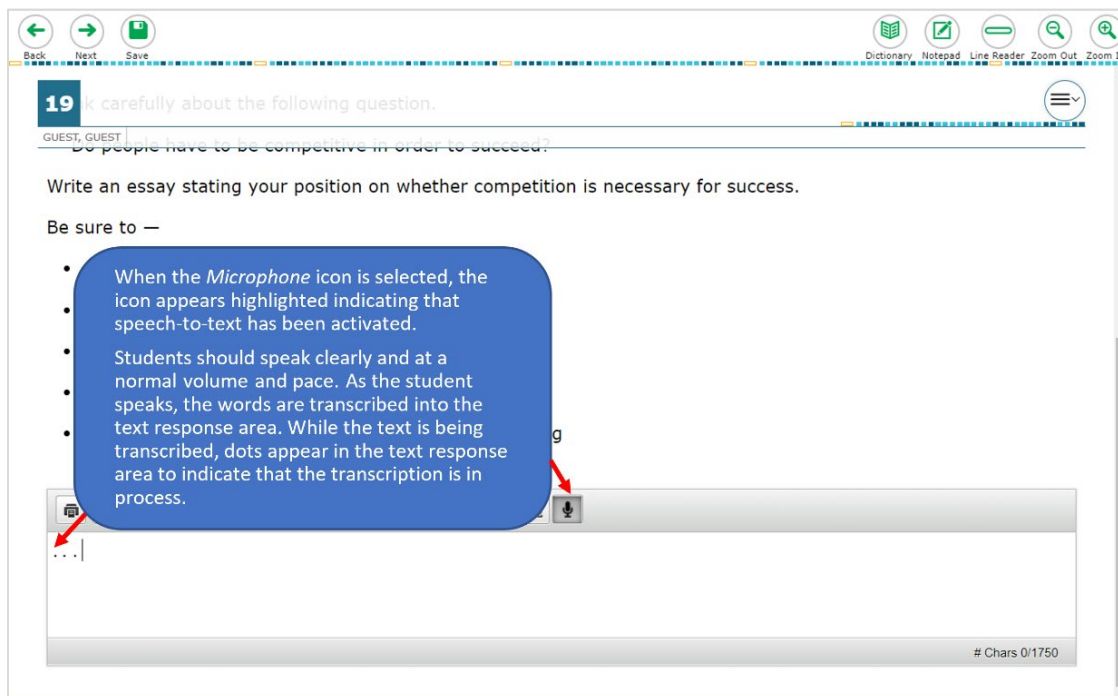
Back Next Save

Dictionary Notepad Line Reader Zoom Out Zoom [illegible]

19 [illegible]k carefully about the following question.

GUEST, GUEST

Do people have to be competitive in order to succeed?

Write an essay stating your position on whether competition is necessary for success.

Be sure to —

•

•

•

•

• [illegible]g

When the *Microphone* icon is selected, the icon appears highlighted indicating that speech-to-text has been activated.

Students should speak clearly and at a normal volume and pace. As the student speaks, the words are transcribed into the text response area. While the text is being transcribed, dots appear in the text response area to indicate that the transcription is in process.

...

# Chars 0/1750